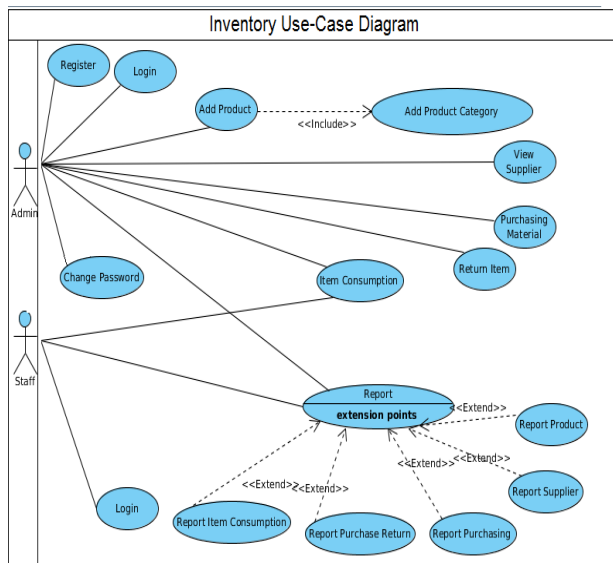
Inventory Use-Case Diagram

Register

Login

Add Product

<<Include>>

Add Product Category

View Supplier

Admin

Purchasing Material

Return Item

Change Password

Item Consumption

Staff

Report

extension points

<<Extend>>

Report Product

<<Extend>>

<<Extend>>

Report Supplier

<<Extend>>

<<Extend>>

Login

Report Item Consumption

Report Purchase Return

Report Purchasing